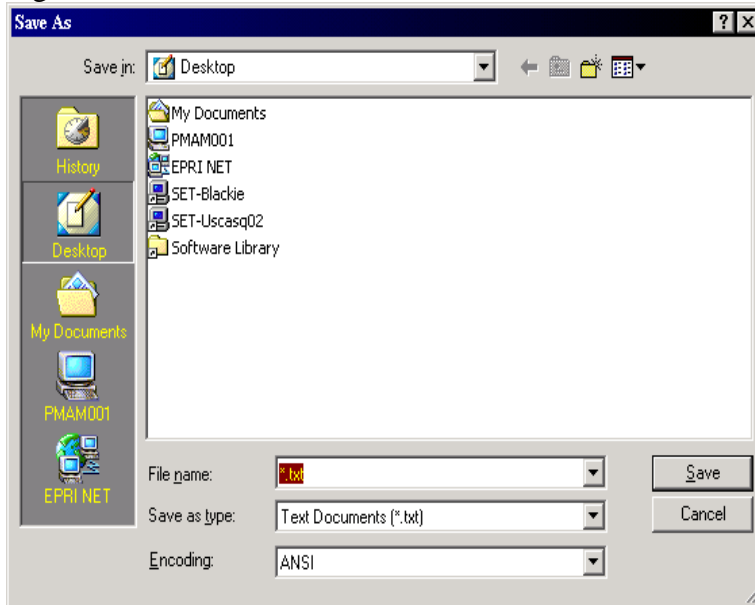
Save As

?

Save in: Desktop

History

Desktop

My Documents

PMAM001

EPRI NET

My Documents

PMAM001

EPRI NET

SET-Blackie

SET-Uscasq02

Software Library

File name: *.txt

Save as type: Text Documents (*.txt)

Encoding: ANSI

Save

Cancel